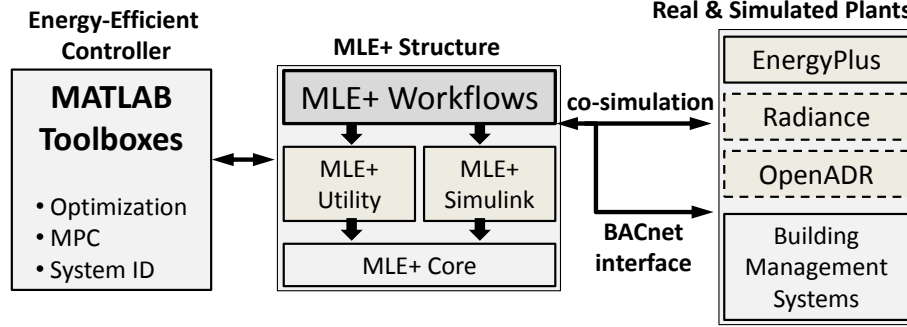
Energy-Efficient Controller

MATLAB Toolboxes

• Optimization
• MPC
• System ID

MLE+ Structure

MLE+ Workflows

MLE+ Utility

MLE+ Simulink

MLE+ Core

co-simulation

BACnet interface

Real & Simulated Plants

EnergyPlus

Radiance

OpenADR

Building Management Systems